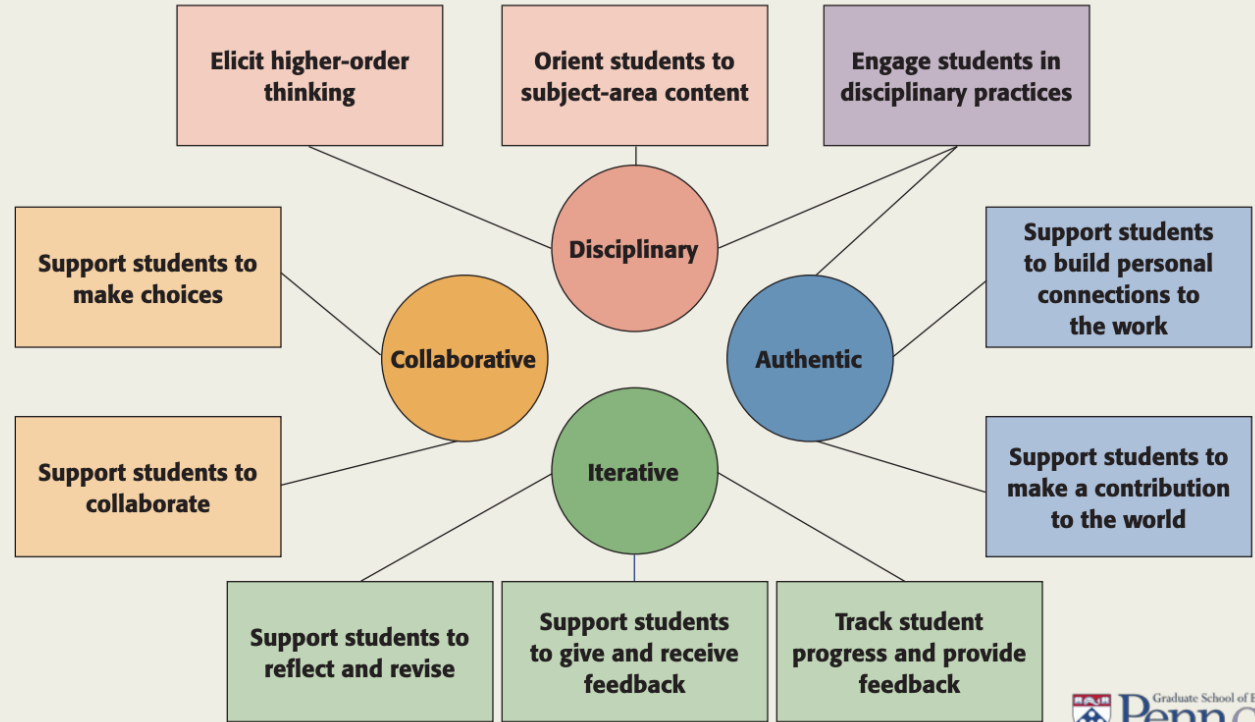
Elicit higher-order thinking

Orient students to subject-area content

Engage students in disciplinary practices

Support students to make choices

Disciplinary

Support students to build personal connections to the work

Collaborative

Authentic

Support students to collaborate

Iterative

Support students to make a contribution to the world

Support students to reflect and revise

Support students to give and receive feedback

Track student progress and provide feedback

Graduate School of E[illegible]

Penn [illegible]